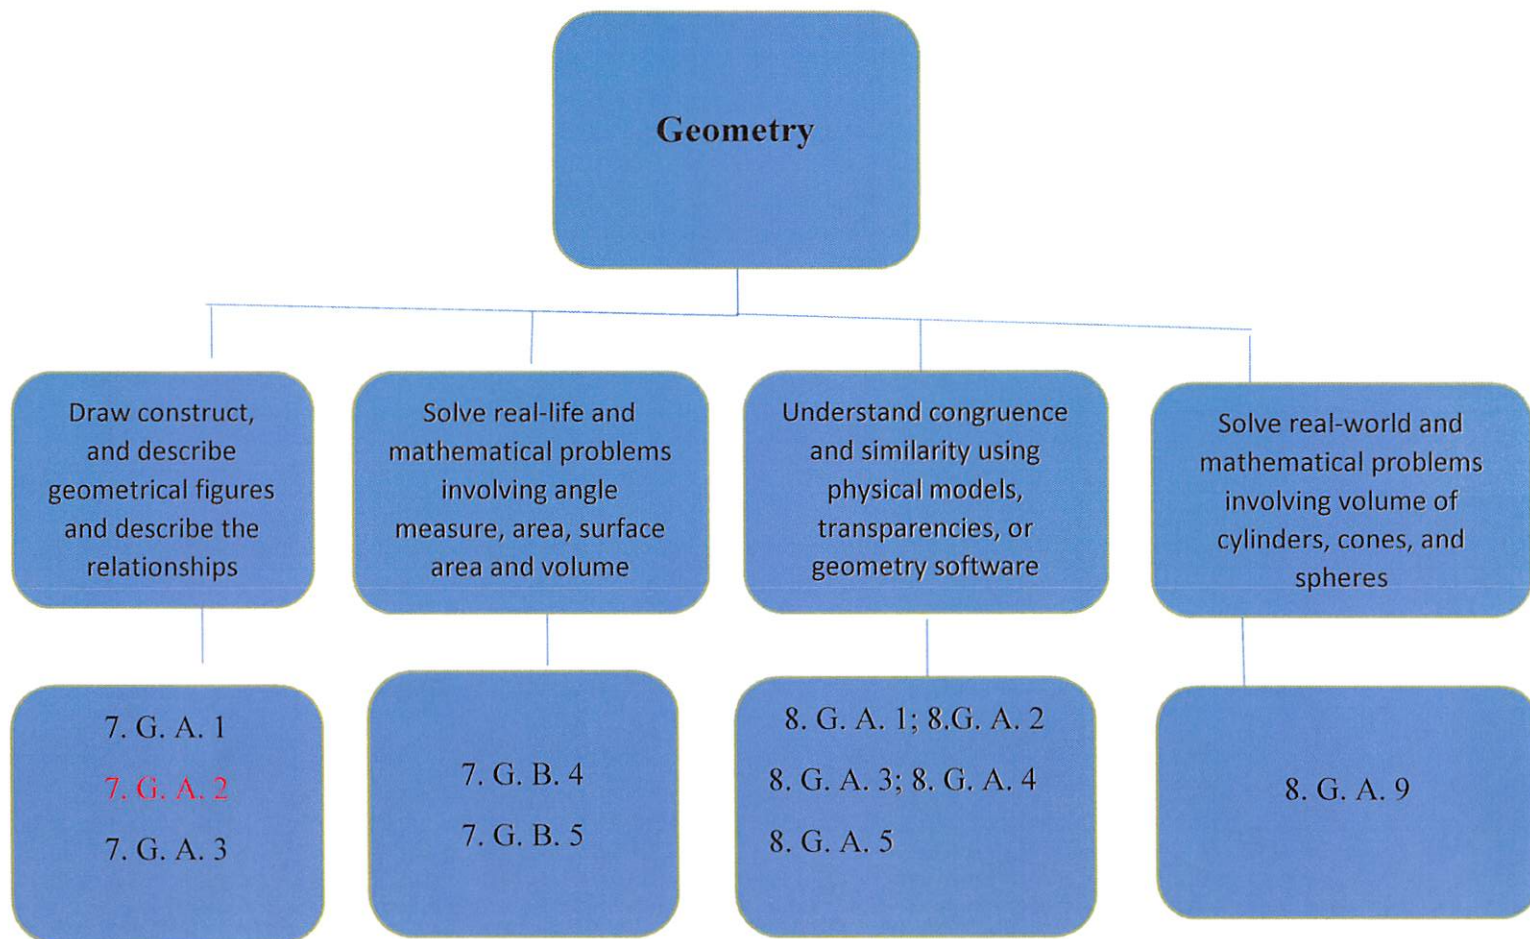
Geometry

Draw construct, and describe geometrical figures and describe the relationships

7. G. A. 1
7. G. A. 2
7. G. A. 3

Solve real-life and mathematical problems involving angle measure, area, surface area and volume

7. G. B. 4
7. G. B. 5

Understand congruence and similarity using physical models, transparencies, or geometry software

8. G. A. 1; 8.G. A. 2
8. G. A. 3; 8. G. A. 4
8. G. A. 5

Solve real-world and mathematical problems involving volume of cylinders, cones, and spheres

8. G. A. 9